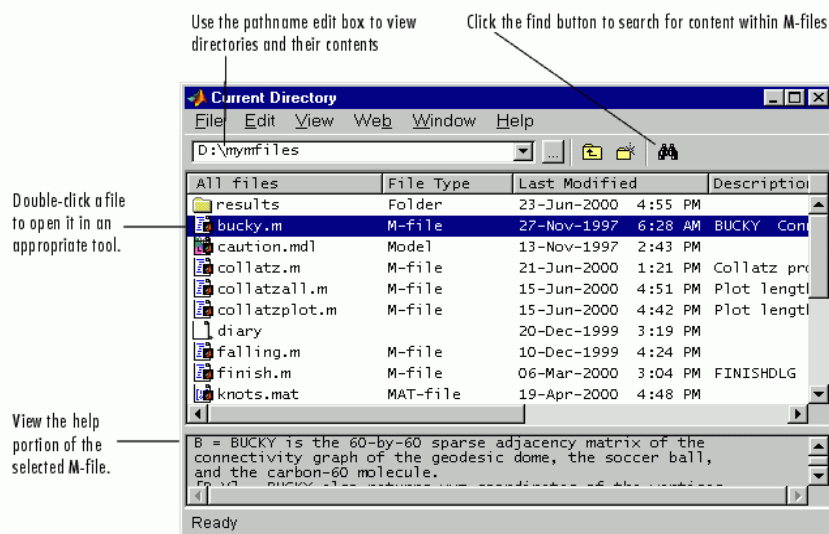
Use the pathname edit box to view directories and their contents

Click the find button to search for content within M-files

Current Directory

File Edit View Web Window Help

D:\mymfiles

| All files | File Type | Last Modified | Descriptio |
|---|---|---|---|
| results | Folder | 23-Jun-2000 4:55 PM | |
| bucky.m | M-file | 27-Nov-1997 6:28 AM | BUCKY Con |
| caution.mdl | Model | 13-Nov-1997 2:43 PM | |
| collatz.m | M-file | 21-Jun-2000 1:21 PM | Collatz pr |
| collatzall.m | M-file | 15-Jun-2000 4:51 PM | Plot length |
| collatzplot.m | M-file | 15-Jun-2000 4:42 PM | Plot length |
| diary | | 20-Dec-1999 3:19 PM | |
| falling.m | M-file | 10-Dec-1999 4:24 PM | |
| finish.m | M-file | 06-Mar-2000 3:04 PM | FINISHDLG |
| knots.mat | MAT-file | 19-Apr-2000 4:48 PM | |

Double-click a file to open it in an appropriate tool.

View the help portion of the selected M-file.

B = BUCKY is the 60-by-60 sparse adjacency matrix of the connectivity graph of the geodesic dome, the soccer ball, and the carbon-60 molecule.
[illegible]

Ready